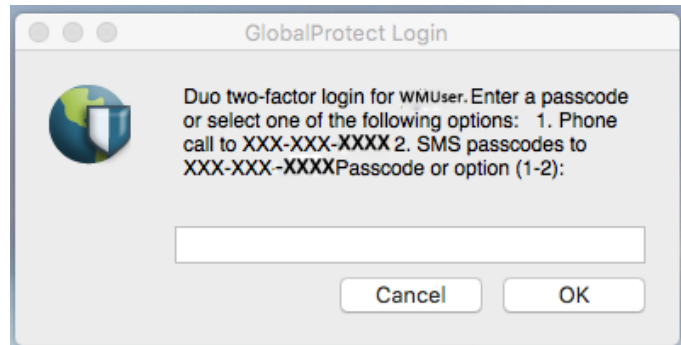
GlobalProtect Login

Duo two-factor login for WMUser. Enter a passcode or select one of the following options: 1. Phone call to XXX-XXX-XXXX 2. SMS passcodes to XXX-XXX-XXXXPasscode or option (1-2):

Cancel
OK